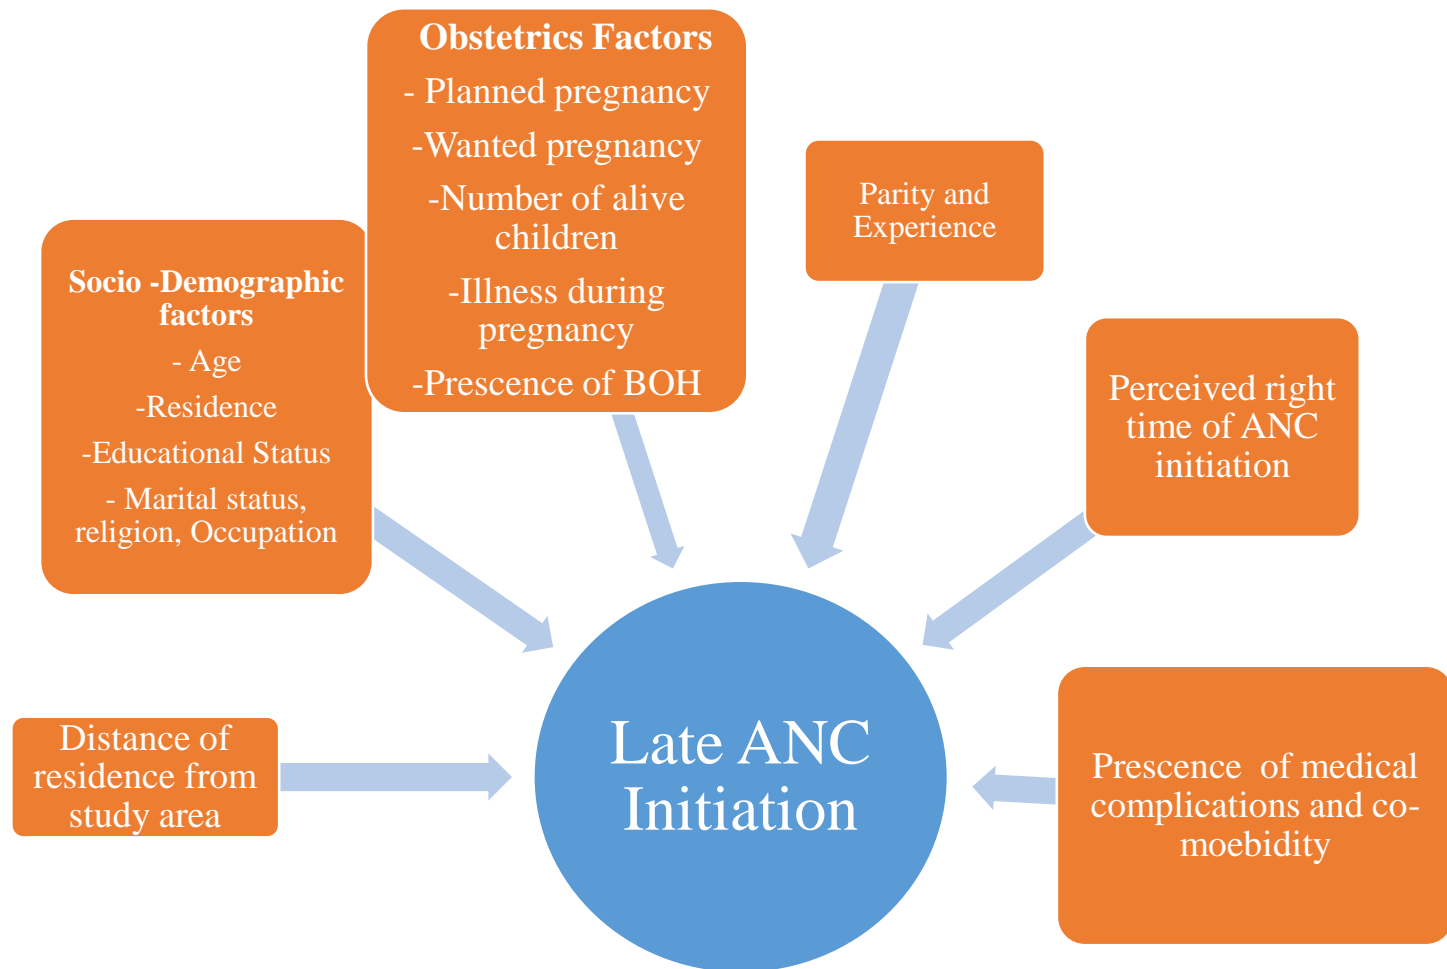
Obstetrics Factors
- Planned pregnancy
-Wanted pregnancy
-Number of alive children
-Illness during pregnancy
-Prescence of BOH

Parity and Experience

Socio -Demographic factors
- Age
-Residence
-Educational Status
- Marital status, religion, Occupation

Perceived right time of ANC initiation

Distance of residence from study area

Late ANC Initiation

Prescence of medical complications and co-moebidity